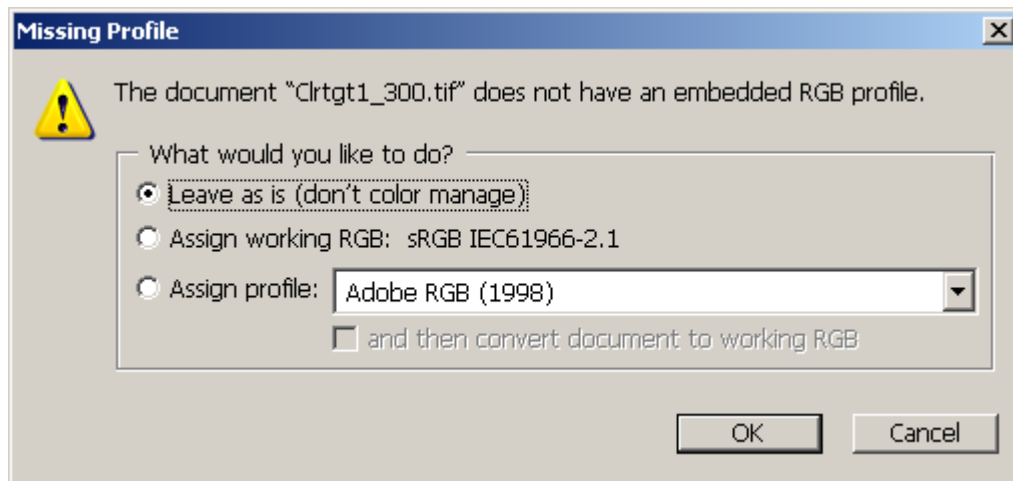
Missing Profile

The document "Clrtgt1_300.tif" does not have an embedded RGB profile.

What would you like to do?

Leave as is (don't color manage)

Assign working RGB: sRGB IEC61966-2.1

Assign profile: Adobe RGB (1998)

and then convert document to working RGB

OK

Cancel